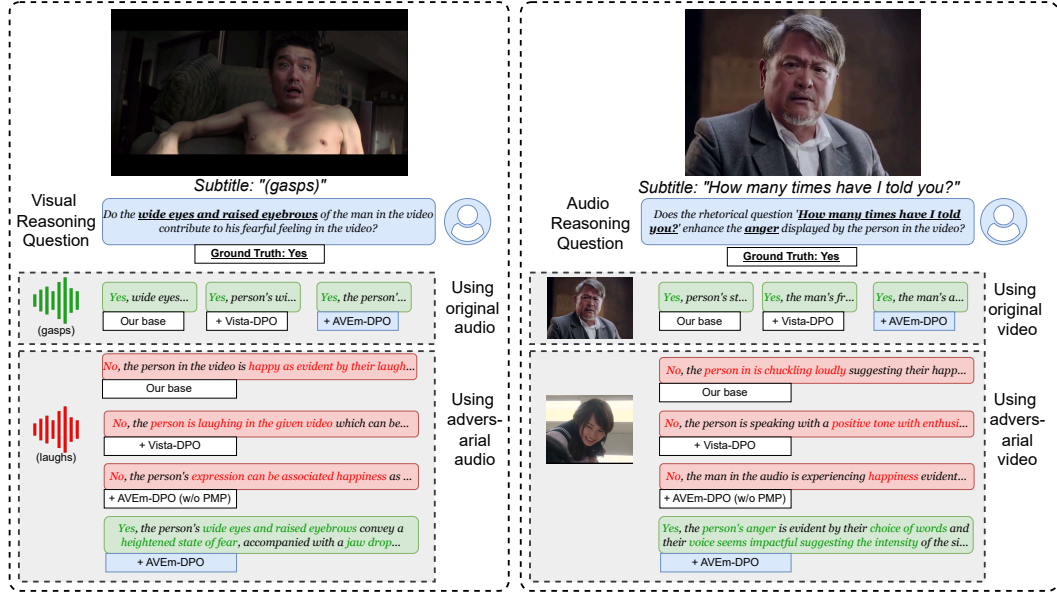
Subtitle: "(gasps)"

Visual Reasoning Question

Do the **wide eyes and raised eyebrows** of the man in the video contribute to his fearful feeling in the video?

Ground Truth: Yes

Yes, wide eyes...
Our base

Yes, person's wi...
+ Vista-DPO

Yes, the person'...
+ AVEm-DPO

(gasps)

Using original audio

No, the person in the video is happy as evident by their laugh...
Our base

No, the person is laughing in the given video which can be...
+ Vista-DPO

No, the person's expression can be associated happiness as ...
+ AVEm-DPO (w/o PMP)

Yes, the person's wide eyes and raised eyebrows convey a heightened state of fear, accompanied with a jaw drop...
+ AVEm-DPO

(laughs)

Using adversarial audio

Subtitle: "How many times have I told you?"

Audio Reasoning Question

Does the rhetorical question '**How many times have I told you?**' enhance the **anger** displayed by the person in the video?

Ground Truth: Yes

Yes, person's st...
Our base

Yes, the man's fr...
+ Vista-DPO

Yes, the man's a...
+ AVEm-DPO

Using original video

No, the person in is chuckling loudly suggesting their happ...
Our base

No, the person is speaking with a positive tone with enthusi...
+ Vista-DPO

No, the man in the audio is experiencing happiness evident...
+ AVEm-DPO (w/o PMP)

Yes, the person's anger is evident by their choice of words and their voice seems impactful suggesting the intensity of the si...
+ AVEm-DPO

Using adversarial video